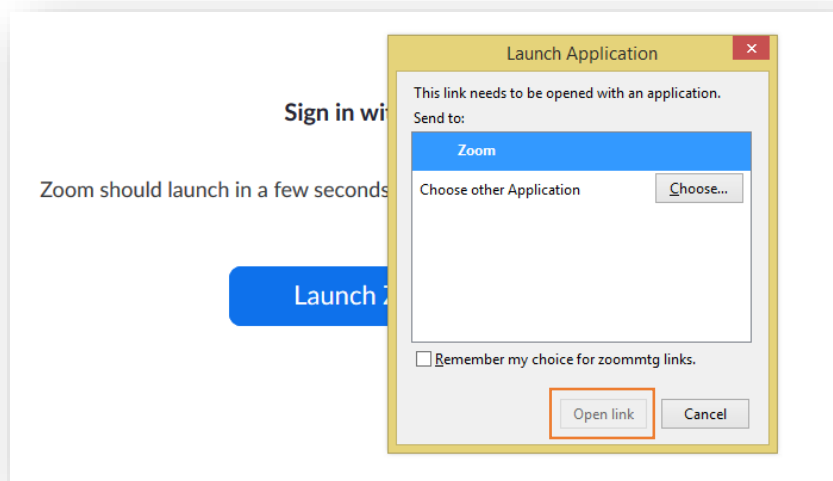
Sign in wi

Zoom should launch in a few seconds

Launch Z

Launch Application

This link needs to be opened with an application.
Send to:

Zoom

Choose other Application

Choose...

Remember my choice for zoommtg links.

Open link

Cancel